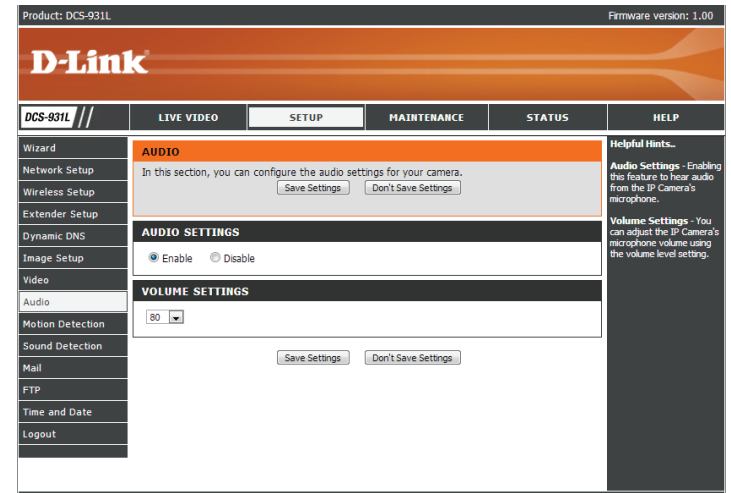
Product: DCS-931L

Firmware version: 1.00

D-Link

DCS-931L

LIVE VIDEO

SETUP

MAINTENANCE

STATUS

HELP

Wizard

Network Setup

Wireless Setup

Extender Setup

Dynamic DNS

Image Setup

Video

Audio

Motion Detection

Sound Detection

Mail

FTP

Time and Date

Logout

AUDIO

In this section, you can configure the audio settings for your camera.

Save Settings

Don't Save Settings

AUDIO SETTINGS

Enable

Disable

VOLUME SETTINGS

80

Save Settings

Don't Save Settings

Helpful Hints..

Audio Settings - Enabling this feature to hear audio from the IP Camera's microphone.

Volume Settings - You can adjust the IP Camera's microphone volume using the volume level setting.